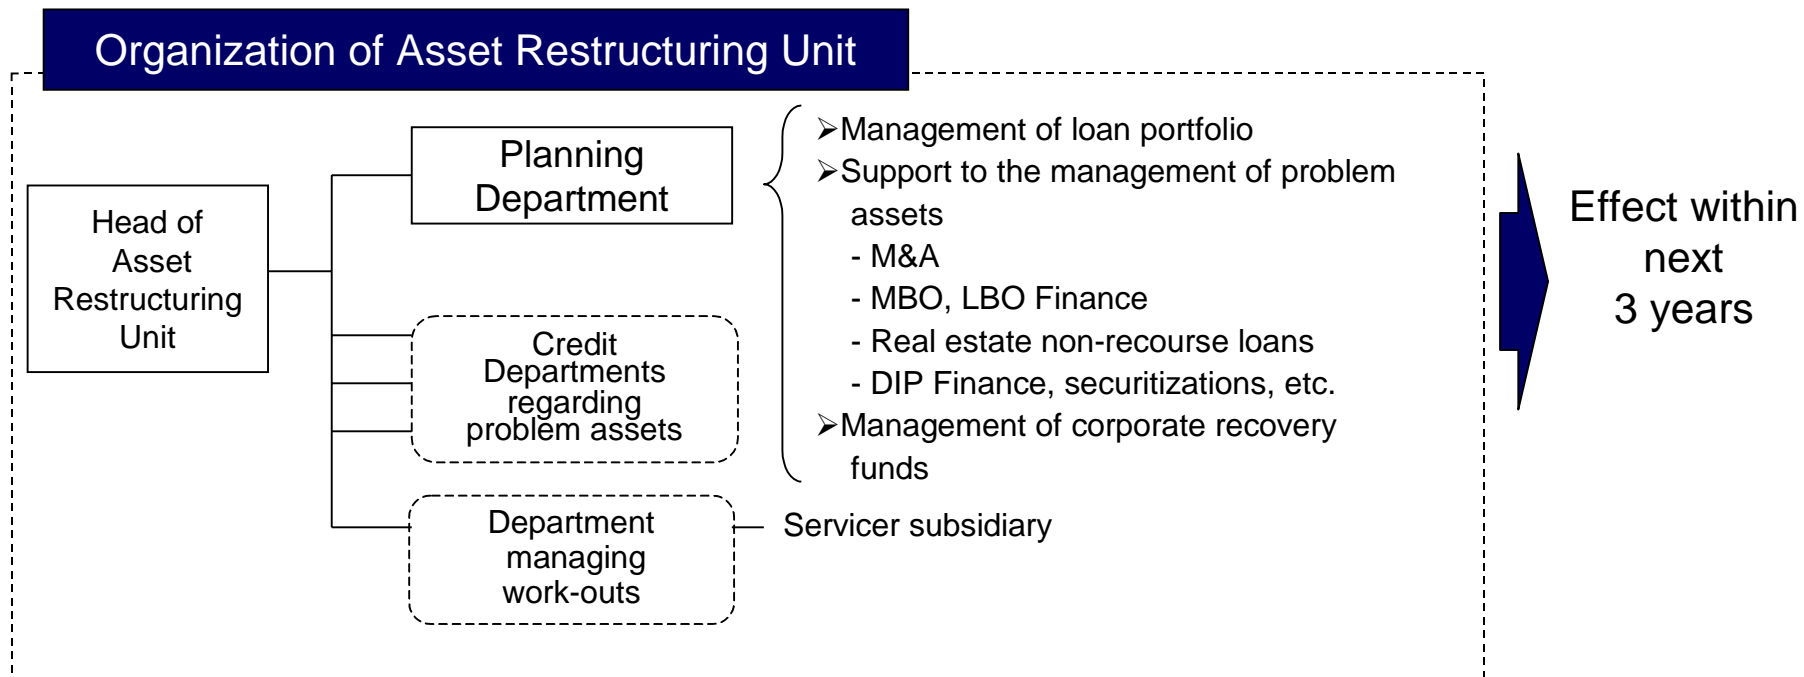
Organization of Asset Restructuring Unit

Head of Asset Restructuring Unit

Planning Department

Credit Departments regarding problem assets

Department managing work-outs

➢Management of loan portfolio
➢Support to the management of problem assets
- M&A
- MBO, LBO Finance
- Real estate non-recourse loans
- DIP Finance, securitizations, etc.
➢Management of corporate recovery funds

Servicer subsidiary

Effect within next 3 years